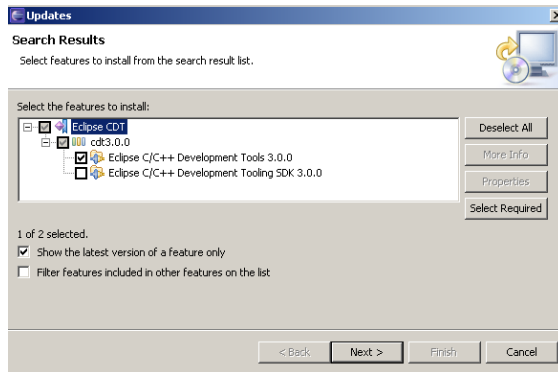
Updates

Search Results

Select features to install from the search result list.

Select the features to install:

Eclipse CDT
cdt3.0.0
Eclipse C/C++ Development Tools 3.0.0
Eclipse C/C++ Development Tooling SDK 3.0.0

Deselect All
More Info
Properties
Select Required

1 of 2 selected.

Show the latest version of a feature only

Filter features included in other features on the list

< Back
Next >
Finish
Cancel